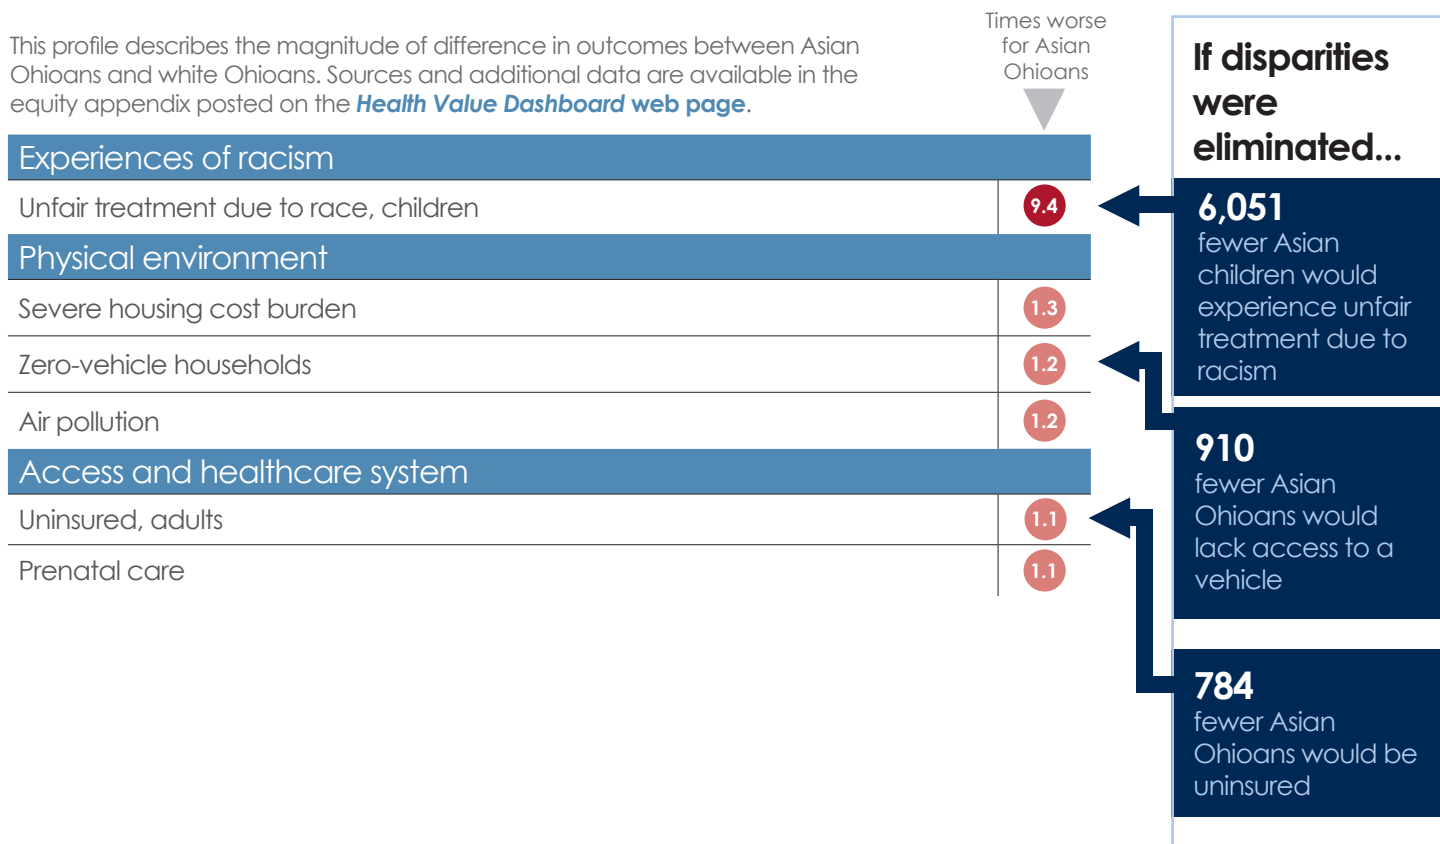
This profile describes the magnitude of difference in outcomes between Asian Ohioans and white Ohioans. Sources and additional data are available in the equity appendix posted on the **Health Value Dashboard web page**.

Times worse for Asian Ohioans

| Experiences of racism | |
|---|---|
| Unfair treatment due to race, children | 9.4 |
| **Physical environment** | |
| Severe housing cost burden | 1.3 |
| Zero-vehicle households | 1.2 |
| Air pollution | 1.2 |
| **Access and healthcare system** | |
| Uninsured, adults | 1.1 |
| Prenatal care | 1.1 |

If disparities were eliminated...

6,051 fewer Asian children would experience unfair treatment due to racism

910 fewer Asian Ohioans would lack access to a vehicle

784 fewer Asian Ohioans would be uninsured